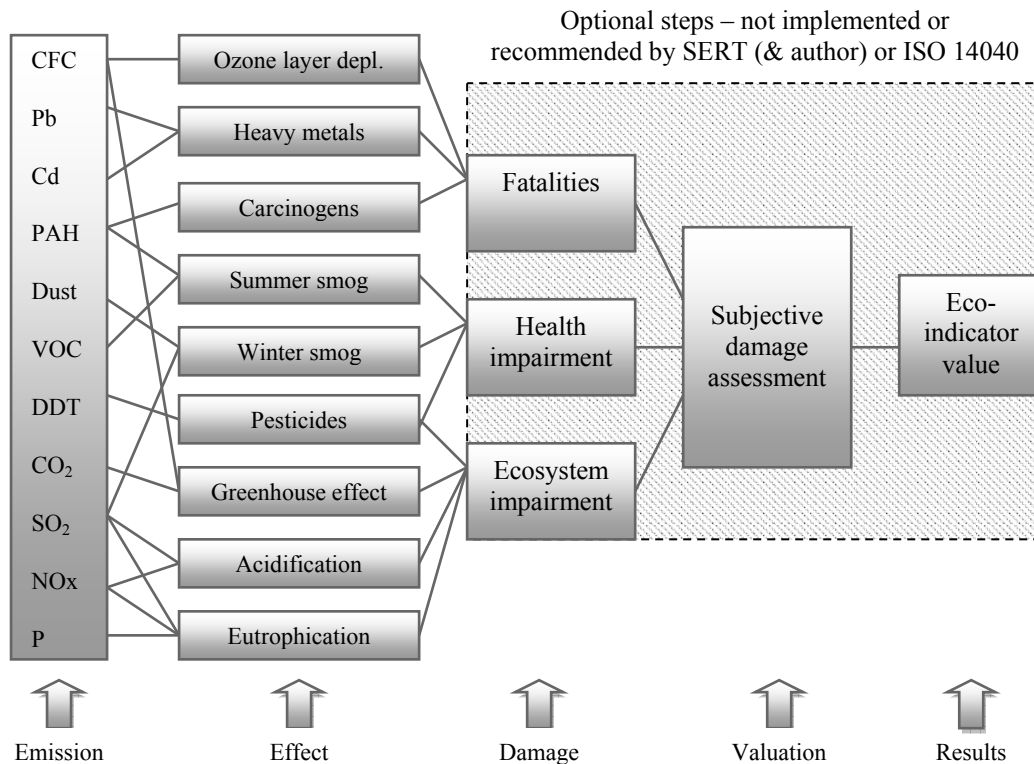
Optional steps – not implemented or recommended by SERT (& author) or ISO 14040

CFC
Pb
Cd
PAH
Dust
VOC
DDT
$CO_2$
$SO_2$
NOx
P

Ozone layer depl.
Heavy metals
Carcinogens
Summer smog
Winter smog
Pesticides
Greenhouse effect
Acidification
Eutrophication

Fatalities
Health impairment
Ecosystem impairment

Subjective damage assessment

Eco-indicator value

Emission
Effect
Damage
Valuation
Results